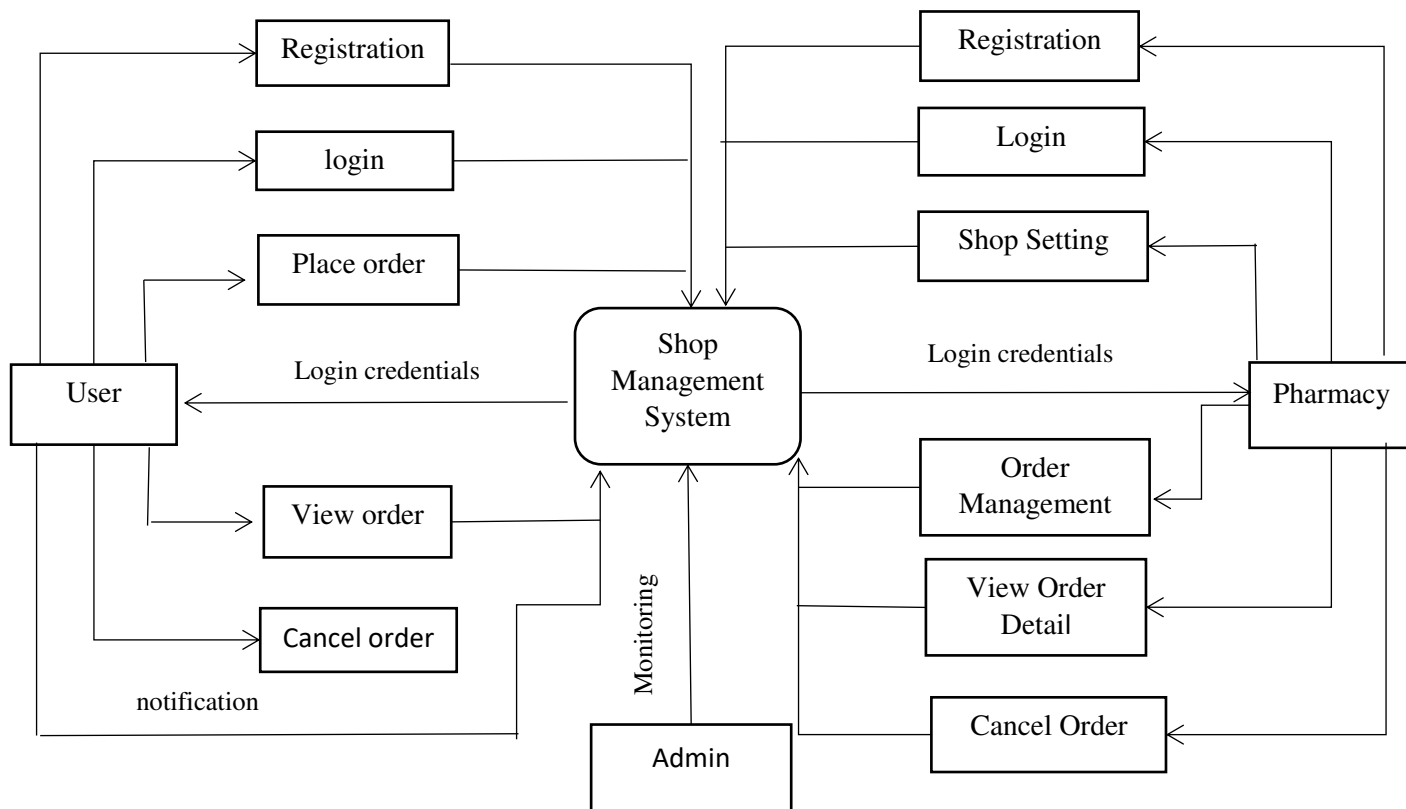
Registration

login

Place order

User

Login credentials

View order

Cancel order

notification

Shop Management System

Monitoring

Admin

Registration

Login

Shop Setting

Login credentials

Pharmacy

Order Management

View Order Detail

Cancel Order